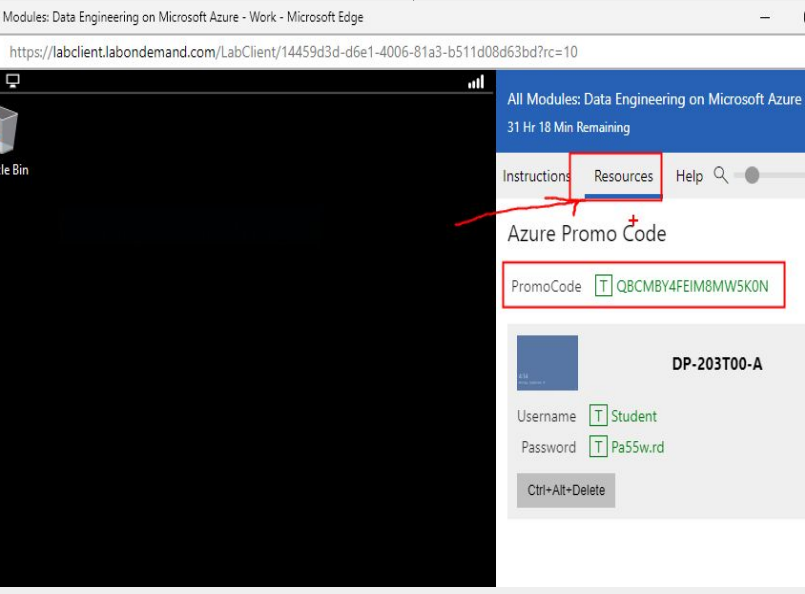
Modules: Data Engineering on Microsoft Azure - Work - Microsoft Edge

https://labclient.labondemand.com/LabClient/14459d3d-d6e1-4006-81a3-b511d08d63bd?rc=10

le Bin

All Modules: Data Engineering on Microsoft Azure
31 Hr 18 Min Remaining

Instructions Resources Help

Azure Promo Code

PromoCode T QBCMBY4FEIM8MW5K0N

DP-203T00-A

Username T Student
Password T Pa55w.rd

Ctrl+Alt+Delete